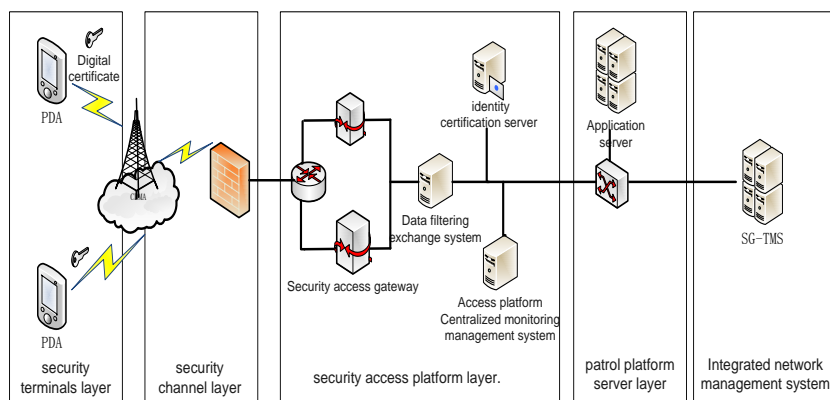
Digital certificate

PDA

CDMA

PDA

security terminals layer

security channel layer

identity certification server

Data filtering exchange system

Security access gateway

Access platform Centralized monitoring management system

security access platform layer.

Application server

patrol platform server layer

SG-TMS

Integrated network management system